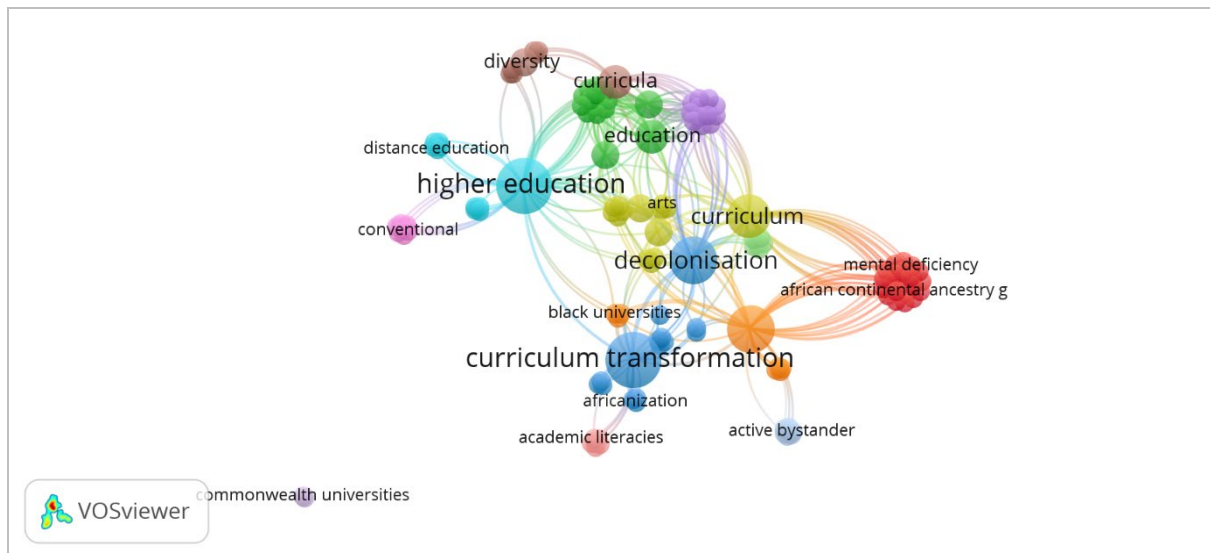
diversity
curricula
education
distance education
higher education
arts
curriculum
conventional
decolonisation
mental deficiency
african continental ancestry g
black universities
curriculum transformation
africanization
academic literacies
active bystander
VOSviewer
commonwealth universities